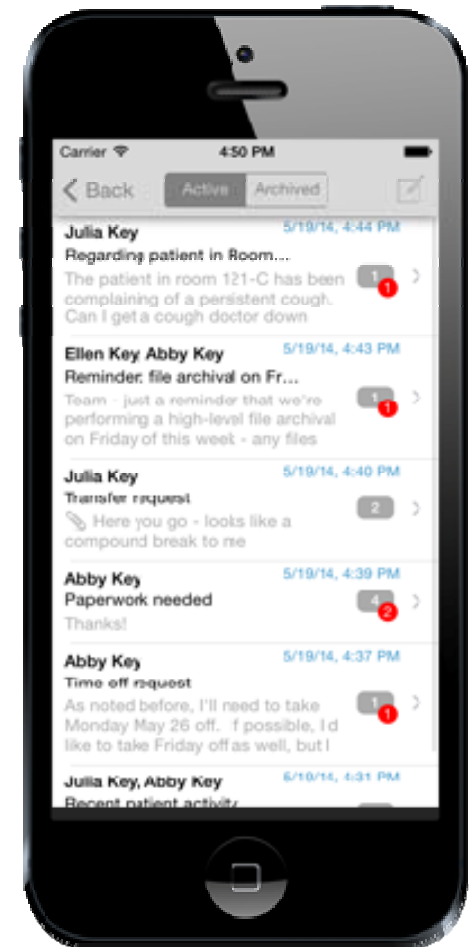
Carrier 4:50 PM

Back Active Archived

Julia Key 5/19/14, 4:44 PM
Regarding patient in Room...
The patient in room 121-C has been complaining of a persistent cough. Can I get a cough doctor down
1 1

Ellen Key, Abby Key 5/19/14, 4:43 PM
Reminder: file archival on Fr...
Team - just a reminder that we're performing a high-level file archival on Friday of this week - any files
1 1

Julia Key 5/19/14, 4:40 PM
Transfer request
Here you go - looks like a compound break to me
2

Abby Key 5/19/14, 4:39 PM
Paperwork needed
Thanks!
4 2

Abby Key 5/19/14, 4:37 PM
Time off request
As noted before, I'll need to take Monday May 26 off. f possible, I d like to take Friday off as well, but I
1 1

Julia Key, Abby Key 5/19/14, 4:31 PM
Recent patient activity